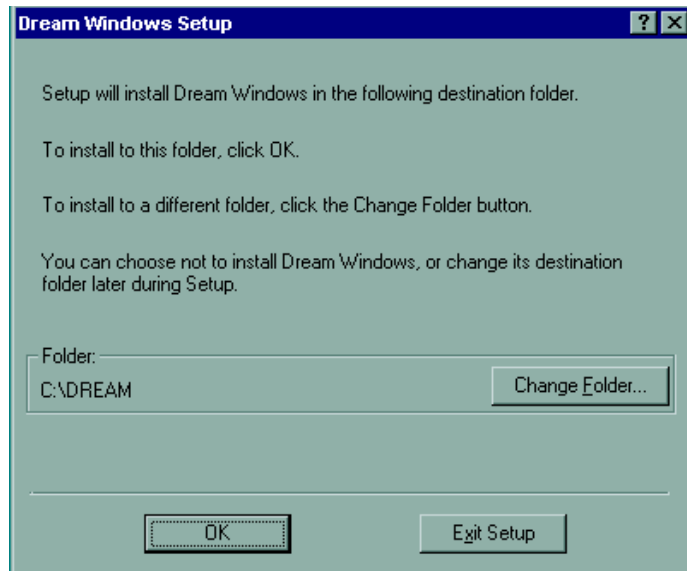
Dream Windows Setup

?

X

Setup will install Dream Windows in the following destination folder.

To install to this folder, click OK.

To install to a different folder, click the Change Folder button.

You can choose not to install Dream Windows, or change its destination folder later during Setup.

Folder:

C:\DREAM

Change Folder...

OK

Exit Setup